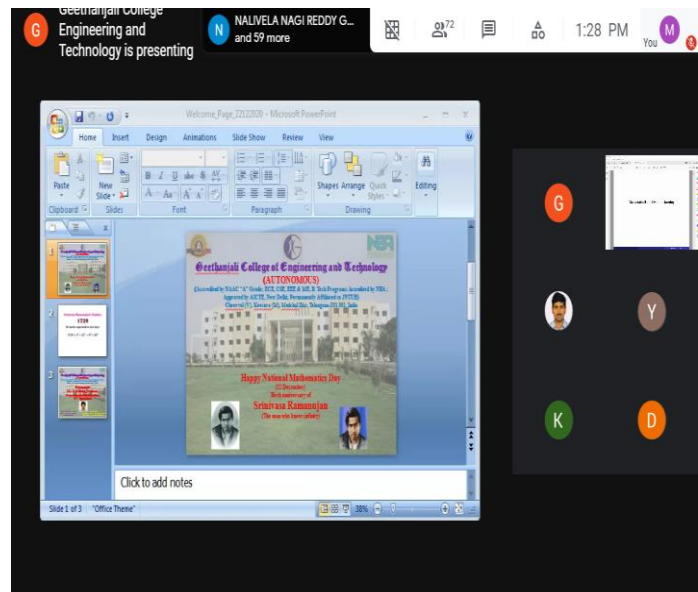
G Geethanjali College Engineering and Technology is presenting

N NALIVELA NAGI REDDY G... and 59 more

72

1:28 PM

You M

Welcome_Page_22122020 - Microsoft PowerPoint

Home Insert Design Animations Slide Show Review View

Paste New Slide Shapes Arrange Quick Styles Editing

Clipboard Slides Font Paragraph Drawing

Geethanjali College of Engineering and Technology

(AUTONOMOUS)

(Accredited by NAAC "A" Grade, ECE, CSE, EEE & ME B.Tech Programs Accredited by NBA, Approved by AICTE, New Delhi, Permanently Affiliated to JNTUH) Cheeryal (V), Keesara (M), Medchal Dist, Telangana [501 301], India

Happy National Mathematics Day

(22 December)

Birth anniversary of

Srinivasa Ramanujan

(The man who knew infinity)

Click to add notes

Slide 1 of 3 "Office Theme" 38%

G

Y

K

D